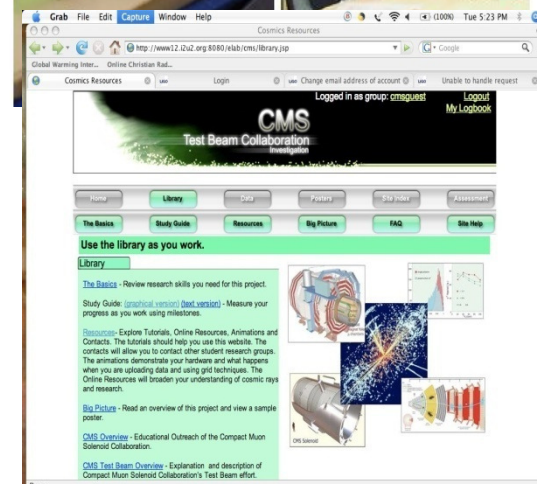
Grab File Edit Capture Window Help

(100%) Tue 5:23 PM

Cosmics Resources

http://www12.i2u2.org:8080/elab/cms/library.jsp

Google

Global Warming Inter... Online Christian Rad...

Cosmics Resources

Login

Change email address of account

Unable to handle request

Logged in as group: cmsguest

Logout

My Logbook

CMS

Test Beam Collaboration

Investigation

Home

Library

Data

Posters

Site Index

Assessment

The Basics

Study Guide

Resources

Big Picture

FAQ

Site Help

Use the library as you work.

Library

The Basics - Review research skills you need for this project.

Study Guide: (graphical version) (text version) - Measure your progress as you work using milestones.

Resources- Explore Tutorials, Online Resources, Animations and Contacts. The tutorials should help you use this website. The contacts will allow you to contact other student research groups. The animations demonstrate your hardware and what happens when you are uploading data and using grid techniques. The Online Resources will broaden your understanding of cosmic rays and research.

Big Picture - Read an overview of this project and view a sample poster.

CMS Overview - Educational Outreach of the Compact Muon Solenoid Collaboration.

CMS Test Beam Overview - Explanation and description of Compact Muon Solenoid Collaboration's Test Beam effort.

CMS Solenoid